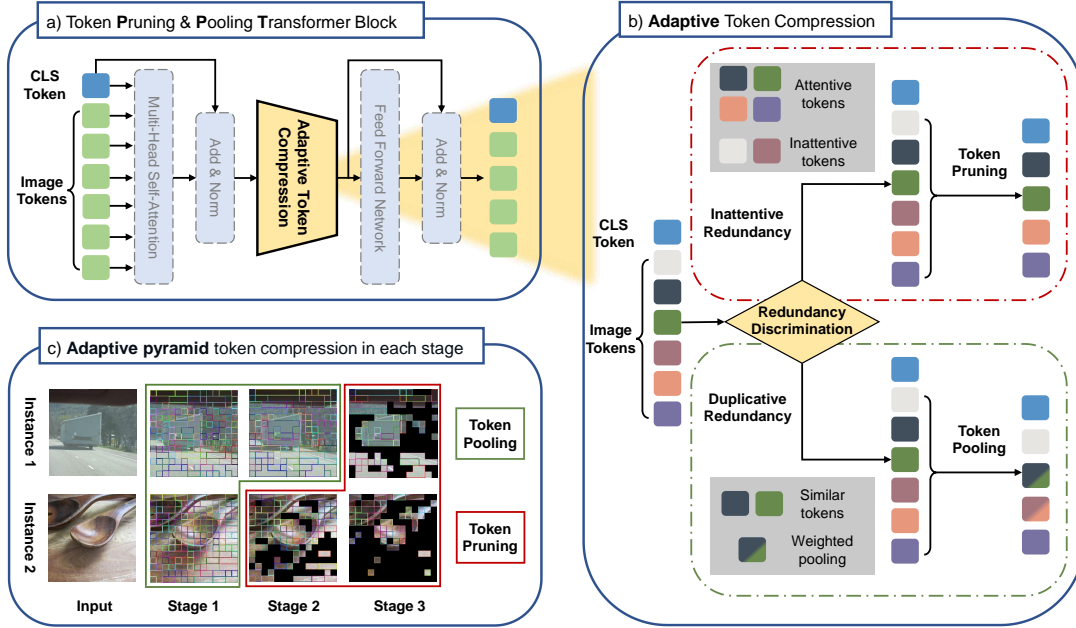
a) Token Pruning & Pooling Transformer Block

CLS Token

Image Tokens

Multi-Head Self-Attention

Add & Norm

Adaptive Token Compression

Feed Forward Network

Add & Norm

b) Adaptive Token Compression

Attentive tokens

Inattentive tokens

Token Pruning

Inattentive Redundancy

CLS Token

Image Tokens

Redundancy Discrimination

Duplicative Redundancy

Token Pooling

Similar tokens

Weighted pooling

c) Adaptive pyramid token compression in each stage

Instance 1

Instance 2

Token Pooling

Token Pruning

Input

Stage 1

Stage 2

Stage 3